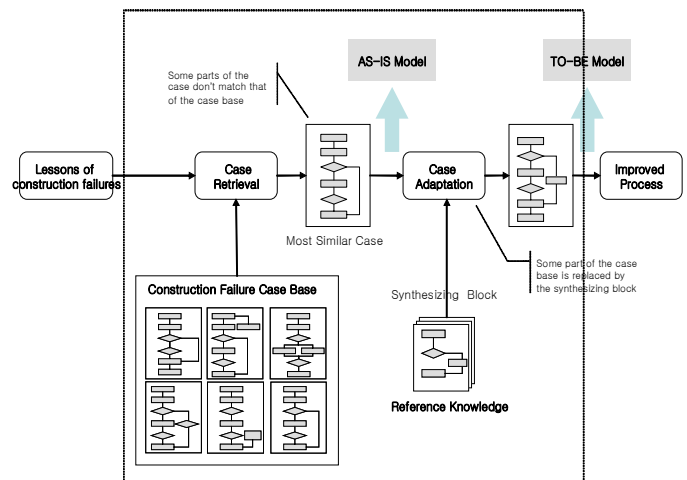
AS-IS Model

TO-BE Model

Some parts of the case don't match that of the case base

Lessons of construction failures

Case Retrieval

Case Adaptation

Improved Process

Most Similar Case

Some part of the case base is replaced by the synthesizing block

Synthesizing Block

Construction Failure Case Base

Reference Knowledge